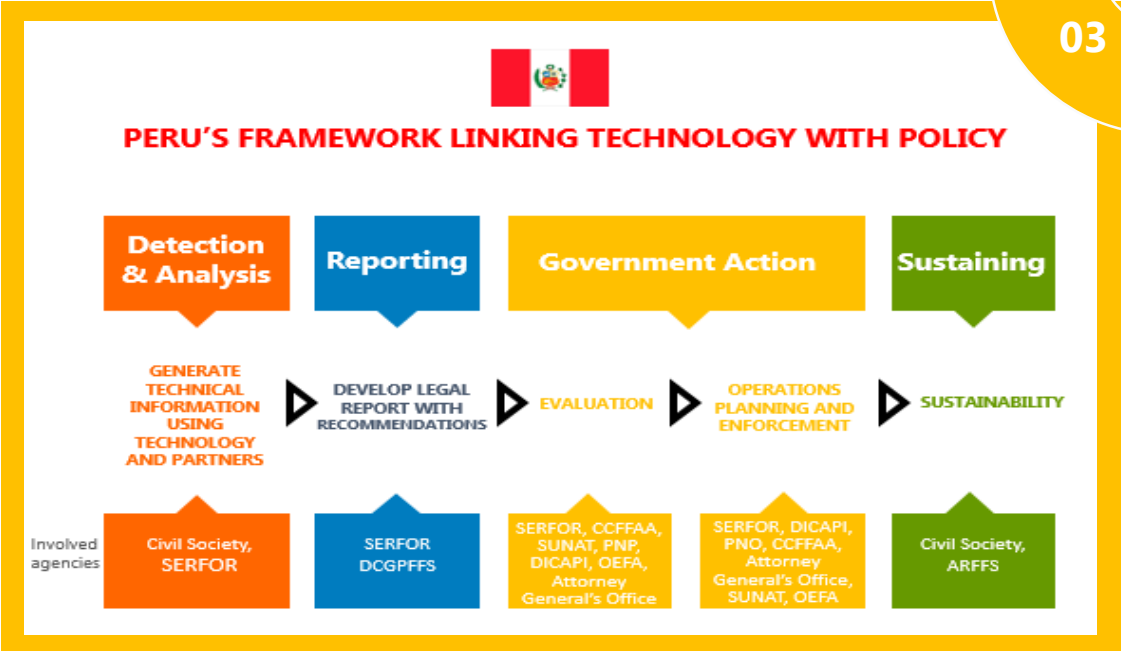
03

PERU'S FRAMEWORK LINKING TECHNOLOGY WITH POLICY

Detection & Analysis

Reporting

Government Action

Sustaining

GENERATE TECHNICAL INFORMATION USING TECHNOLOGY AND PARTNERS

DEVELOP LEGAL REPORT WITH RECOMMENDATIONS

EVALUATION

OPERATIONS PLANNING AND ENFORCEMENT

SUSTAINABILITY

Involved agencies

Civil Society, SERFOR

SERFOR DCGPFFS

SERFOR, CCFFAA, SUNAT, PNP, DICAPI, OEFA, Attorney General's Office

SERFOR, DICAPI, PNO, CCFFAA, Attorney General's Office, SUNAT, OEFA

Civil Society, ARFFS